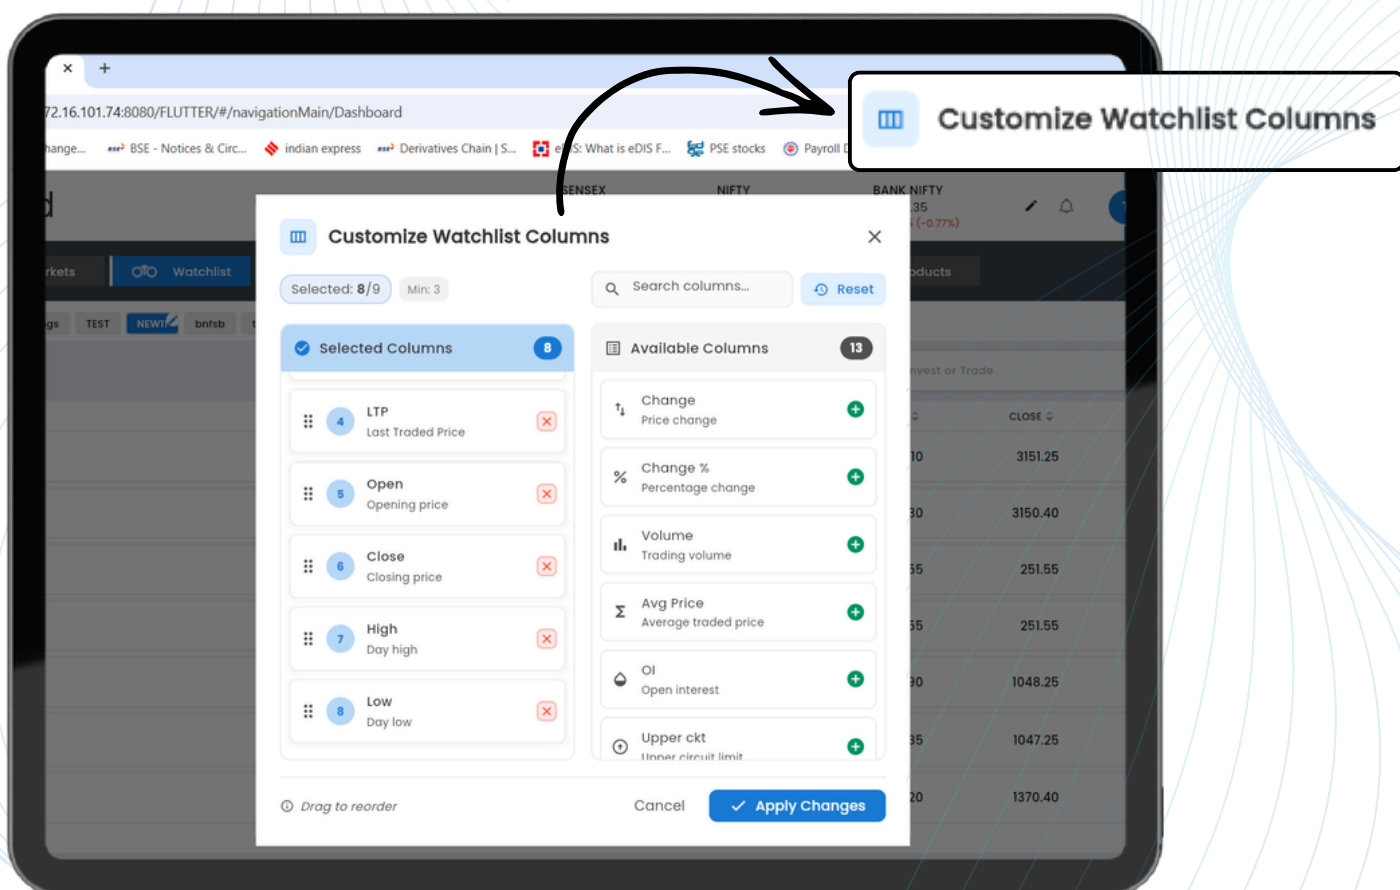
Customize Watchlist Columns

72.16.101.74:8080/FLUTTER/#/navigationMain/Dashboard

hange... BSE - Notices & Circ... indian express Derivatives Chain | S... e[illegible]S: What is eDIS F... PSE stocks Payroll D

SENSEX NIFTY BANK NIFTY
.35
(-0.77%)

rkets Watchlist oducts

gs TEST NEW bnfsb

Customize Watchlist Columns

Selected: 8/9 Min: 3

Search columns... Reset

Selected Columns 8

4 LTP
Last Traded Price

5 Open
Opening price

6 Close
Closing price

7 High
Day high

8 Low
Day low

Available Columns 13

Change
Price change

Change %
Percentage change

Volume
Trading volume

Avg Price
Average traded price

OI
Open interest

Upper ckt
Upper circuit limit

nvest or Trade

CLOSE

10 3151.25
30 3150.40
55 251.55
55 251.55
90 1048.25
35 1047.25
20 1370.40

Drag to reorder

Cancel

Apply Changes